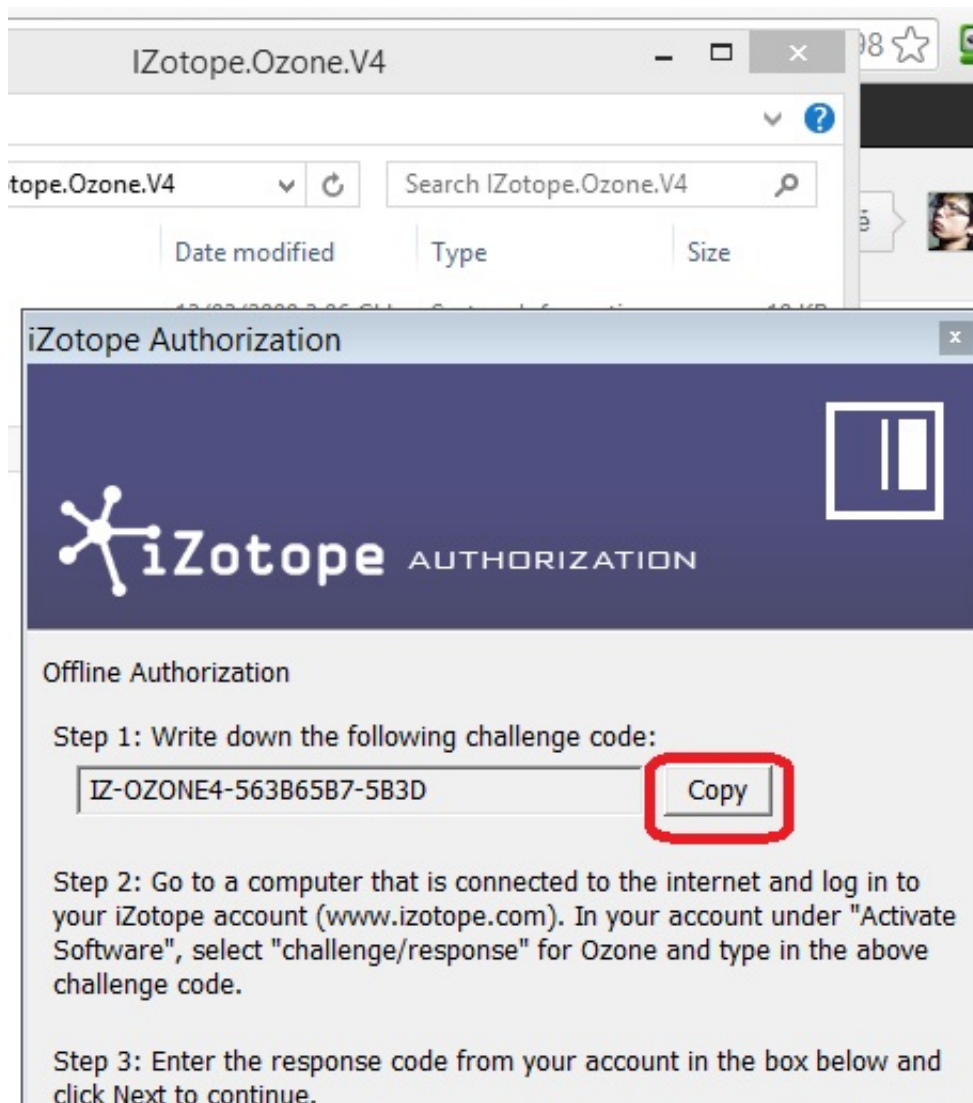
IZotope.Ozone.V4

tope.Ozone.V4

Search IZotope.Ozone.V4

Date modified

Type

Size

98

iZotope Authorization

x

iZotope AUTHORIZATION

Offline Authorization

Step 1: Write down the following challenge code:

IZ-OZONE4-563B65B7-5B3D

Copy

Step 2: Go to a computer that is connected to the internet and log in to your iZotope account (www.izotope.com). In your account under "Activate Software", select "challenge/response" for Ozone and type in the above challenge code.

Step 3: Enter the response code from your account in the box below and click Next to continue.